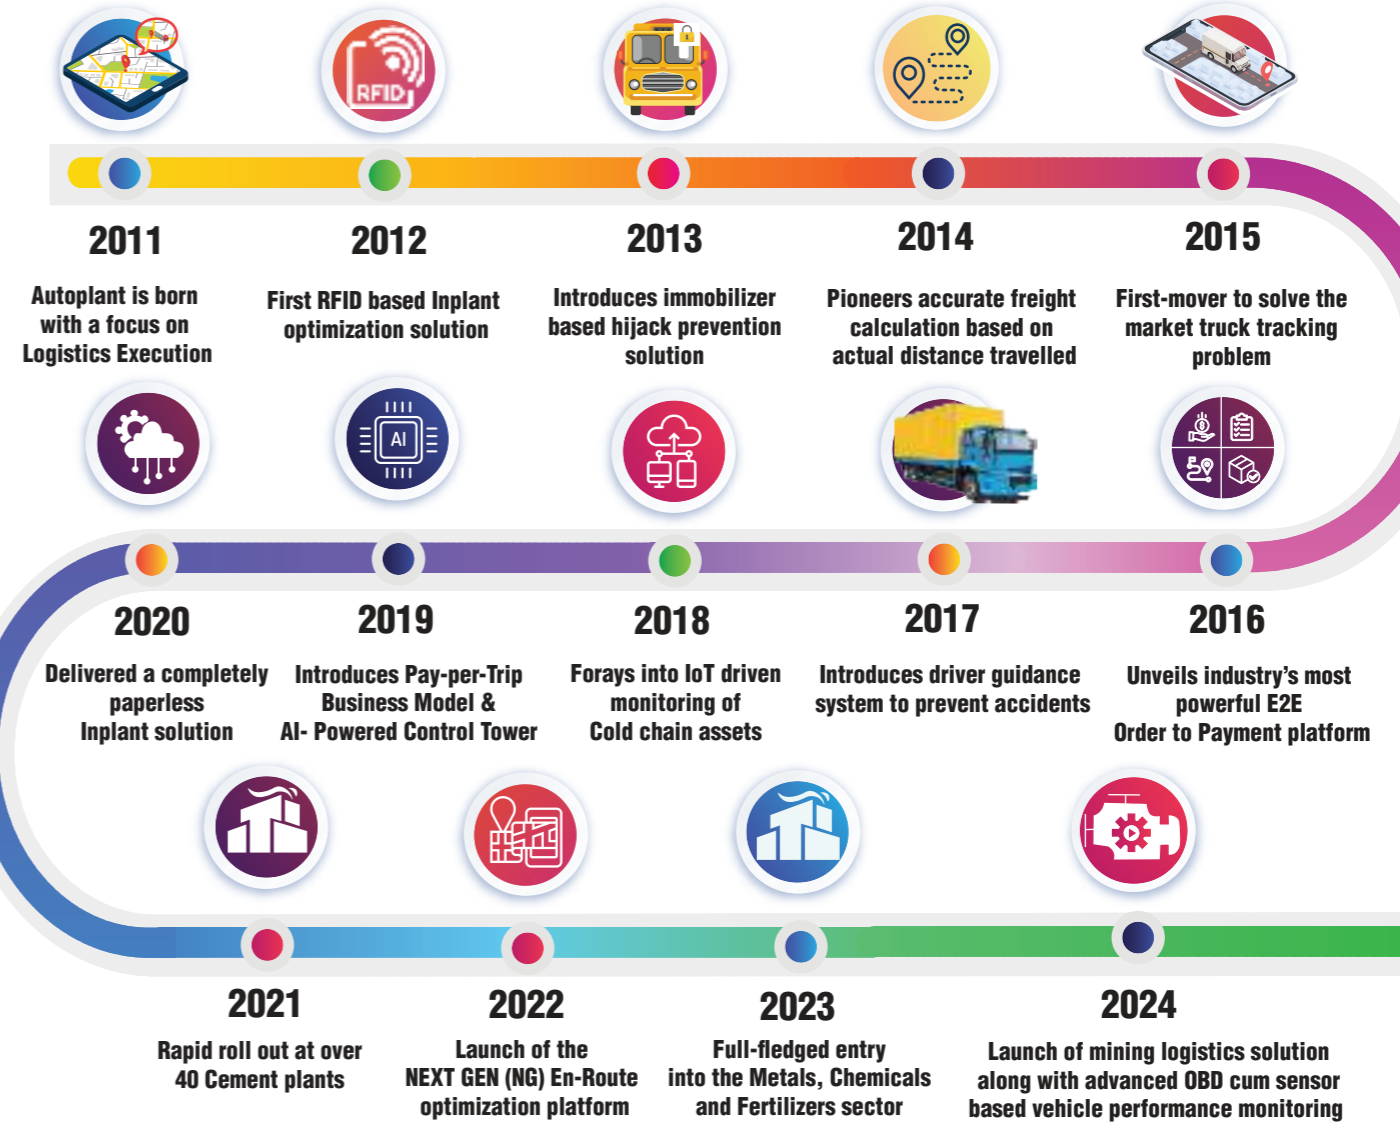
2011
Autoplant is born with a focus on Logistics Execution

2012
First RFID based Inplant optimization solution

2013
Introduces immobilizer based hijack prevention solution

2014
Pioneers accurate freight calculation based on actual distance travelled

2015
First-mover to solve the market truck tracking problem

2020
Delivered a completely paperless Inplant solution

2019
Introduces Pay-per-Trip Business Model & AI- Powered Control Tower

2018
Forays into IoT driven monitoring of Cold chain assets

2017
Introduces driver guidance system to prevent accidents

2016
Unveils industry's most powerful E2E Order to Payment platform

2021
Rapid roll out at over 40 Cement plants

2022
Launch of the NEXT GEN (NG) En-Route optimization platform

2023
Full-fledged entry into the Metals, Chemicals and Fertilizers sector

2024
Launch of mining logistics solution along with advanced OBD cum sensor based vehicle performance monitoring

RFID
AI